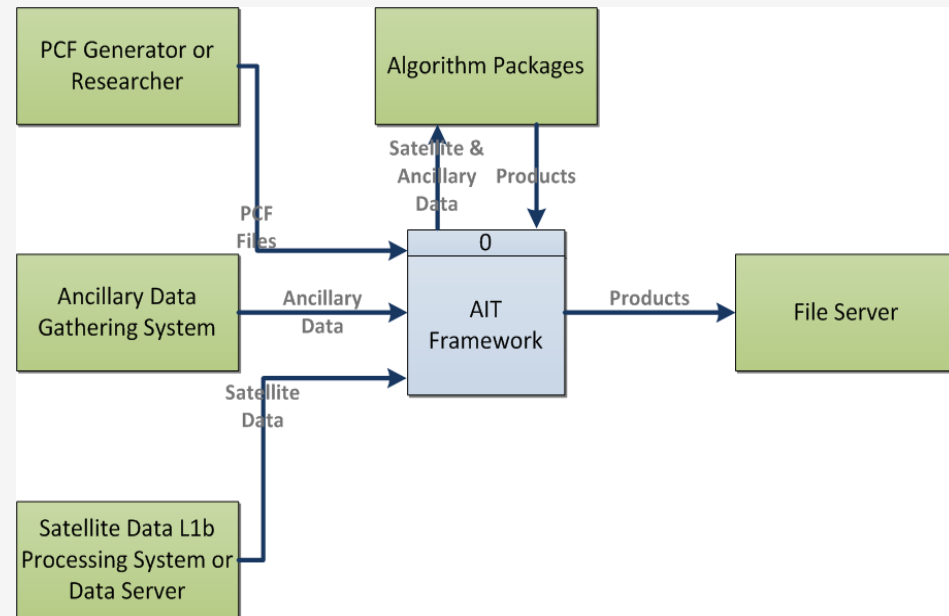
PCF Generator or Researcher

Algorithm Packages

Satellite & Ancillary Data

Products

PCF Files

0

AIT Framework

Ancillary Data Gathering System

Ancillary Data

Products

File Server

Satellite Data

Satellite Data L1b Processing System or Data Server